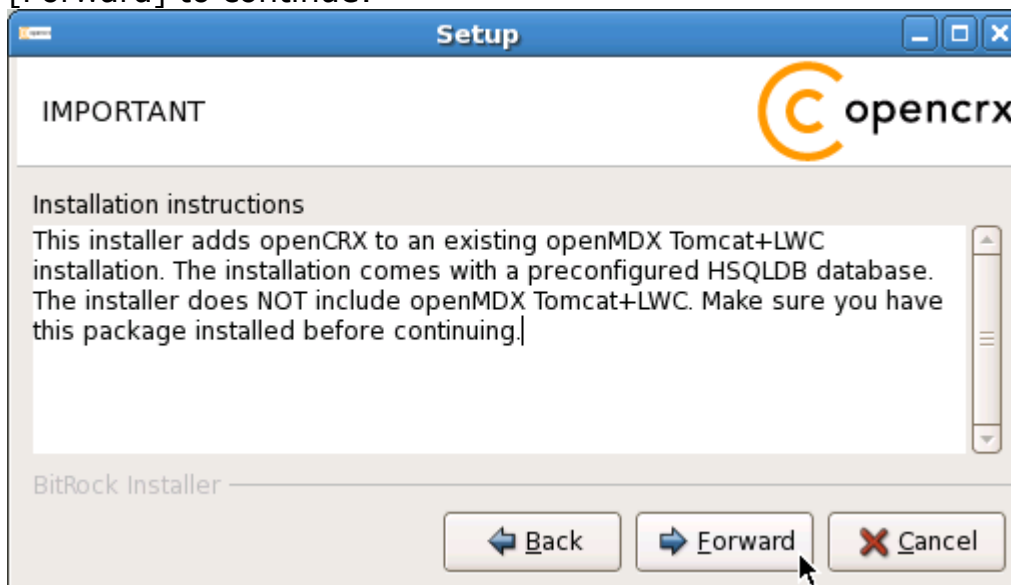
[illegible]

Setup

IMPORTANT

opencrx

Installation instructions

This installer adds openCRX to an existing openMDX Tomcat+LWC installation. The installation comes with a preconfigured HSQLDB database. The installer does NOT include openMDX Tomcat+LWC. Make sure you have this package installed before continuing.

BitRock Installer

Back Forward Cancel